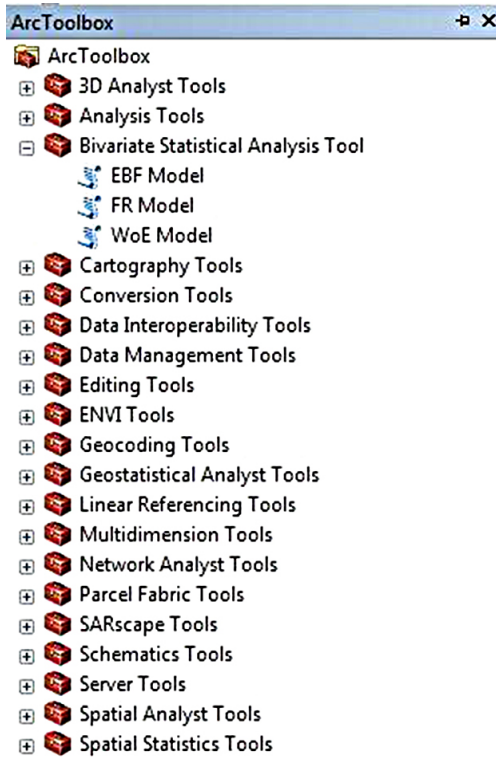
ArcToolbox
ArcToolbox
3D Analyst Tools
Analysis Tools
Bivariate Statistical Analysis Tool
EBF Model
FR Model
WoE Model
Cartography Tools
Conversion Tools
Data Interoperability Tools
Data Management Tools
Editing Tools
ENVI Tools
Geocoding Tools
Geostatistical Analyst Tools
Linear Referencing Tools
Multidimension Tools
Network Analyst Tools
Parcel Fabric Tools
SARscape Tools
Schematics Tools
Server Tools
Spatial Analyst Tools
Spatial Statistics Tools